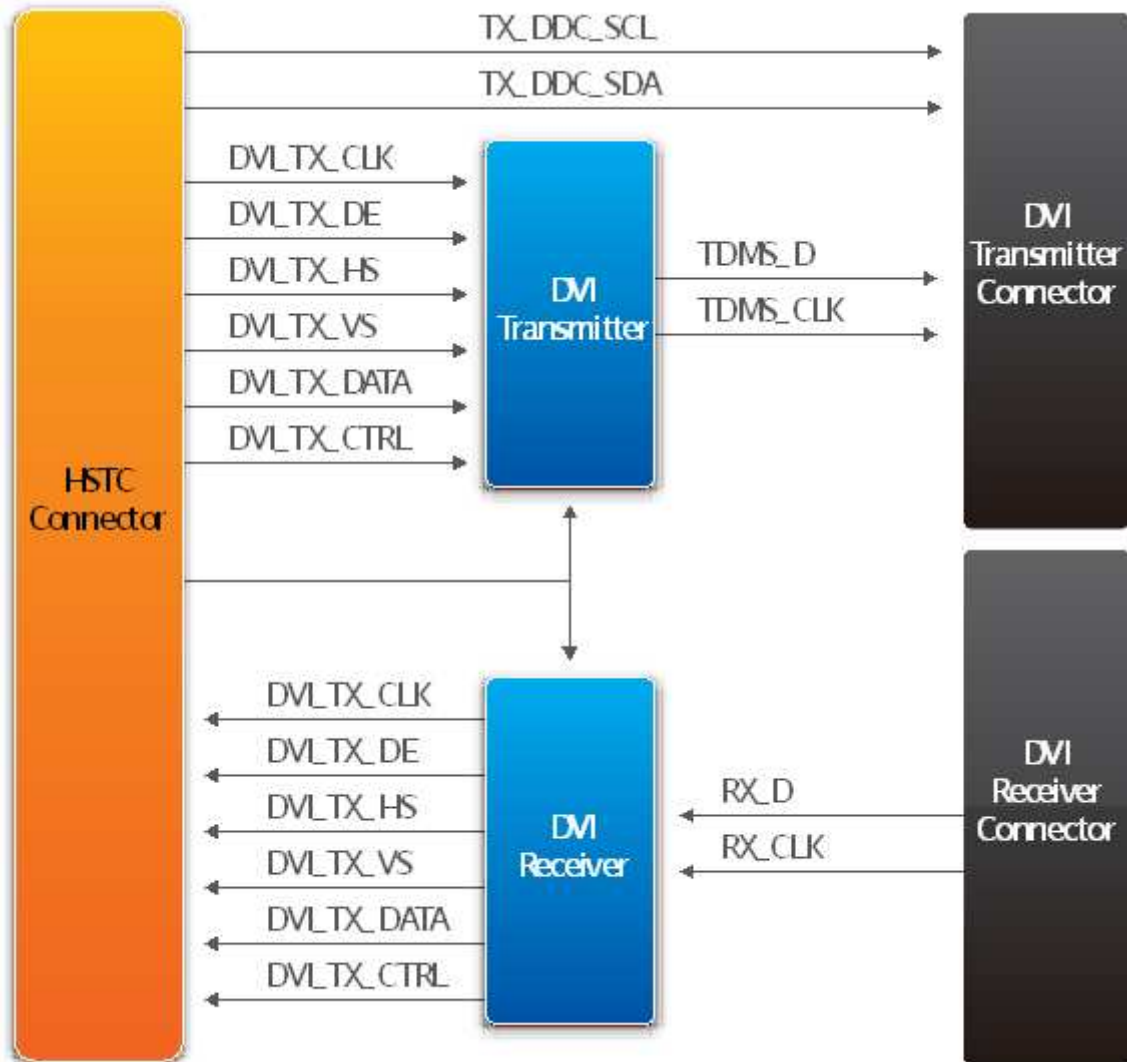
TX_DDC_SCL

TX_DDC_SDA

DVI_TX_CLK

DVI_TX_DE

DVI_TX_HS

DVI_TX_VS

DVI_TX_DATA

DVI_TX_CTRL

DVI Transmitter

TDMS_D

TDMS_CLK

DVI Transmitter Connector

HSTC Connector

DVI_TX_CLK

DVI_TX_DE

DVI_TX_HS

DVI_TX_VS

DVI_TX_DATA

DVI_TX_CTRL

DVI Receiver

RX_D

RX_CLK

DVI Receiver Connector